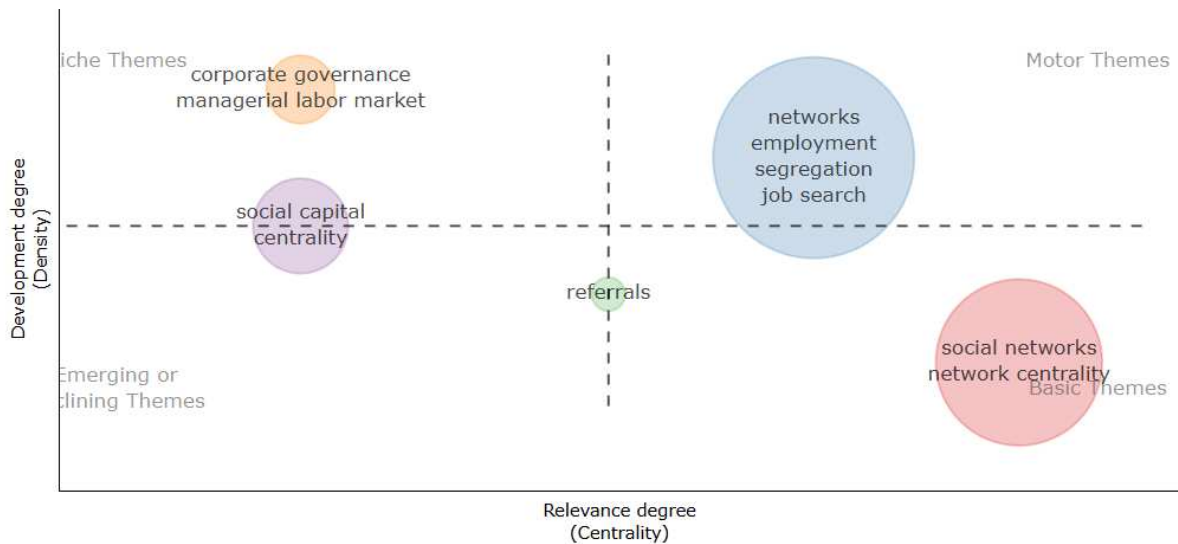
iche Themes

corporate governance
managerial labor market

Motor Themes

networks
employment
segregation
job search

social capital
centrality

referrals

Development degree
(Density)

Emerging or
clining Themes

social networks
network centrality

Basic Themes

Relevance degree
(Centrality)